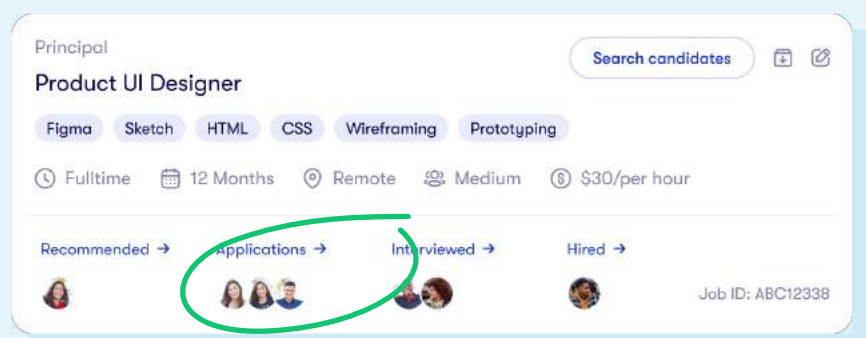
Principal

Product UI Designer

Search candidates

Figma Sketch HTML CSS Wireframing Prototyping

Fulltime 12 Months Remote Medium $30/per hour

Recommended → Applications → Interviewed → Hired →

Job ID: ABC12338